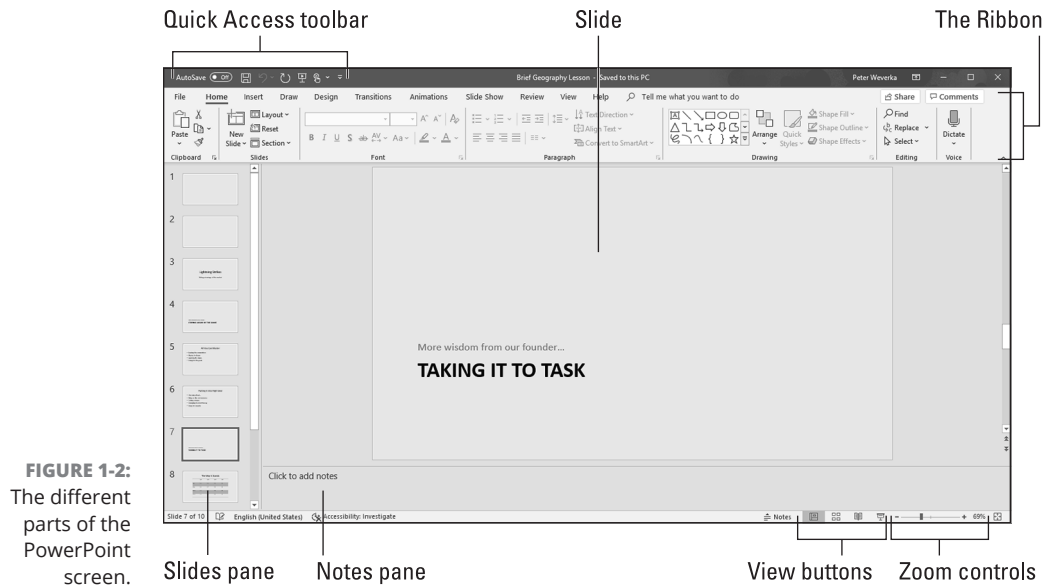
Quick Access toolbar

Slide

The Ribbon

AutoSave Off

Brief Geography Lesson - Saved to this PC

Peter Weverka

File Home Insert Draw Design Transitions Animations Slide Show Review View Help Tell me what you want to do

Share Comments

Paste

New Slide

Layout Reset Section

Clipboard Slides Font Paragraph Drawing Editing Voice

Text Direction Align Text Convert to SmartArt

Arrange Quick Styles

Shape Fill Shape Outline Shape Effects

Find Replace Select

Dictate

1
2
3
4
5
6
7
8

More wisdom from our founder...

TAKING IT TO TASK

Click to add notes

Slide 7 of 10 English (United States) Accessibility: Investigate

Notes 69%

FIGURE 1-2: The different parts of the PowerPoint screen.

Slides pane

Notes pane

View buttons

Zoom controls